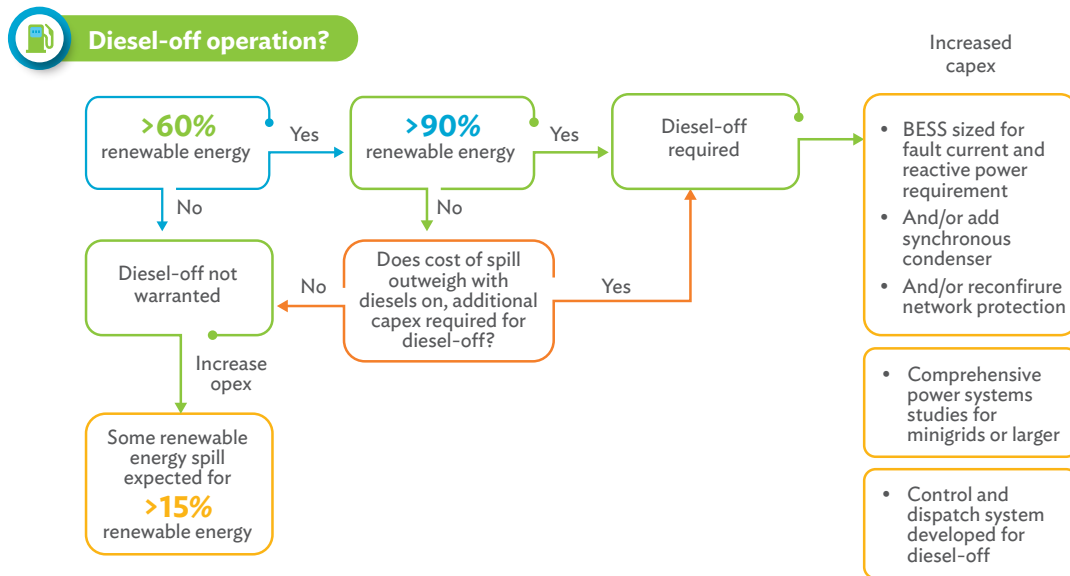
Diesel-off operation?

>60%
renewable energy

Yes

>90%
renewable energy

Yes

Diesel-off required

Increased capex

• BESS sized for fault current and reactive power requirement
• And/or add synchronous condenser
• And/or reconfirure network protection

No

No

Diesel-off not warranted

No

Does cost of spill outweigh with diesels on, additional capex required for diesel-off?

Yes

Increase opex

Some renewable energy spill expected for
>15%
renewable energy

• Comprehensive power systems studies for minigrids or larger

• Control and dispatch system developed for diesel-off